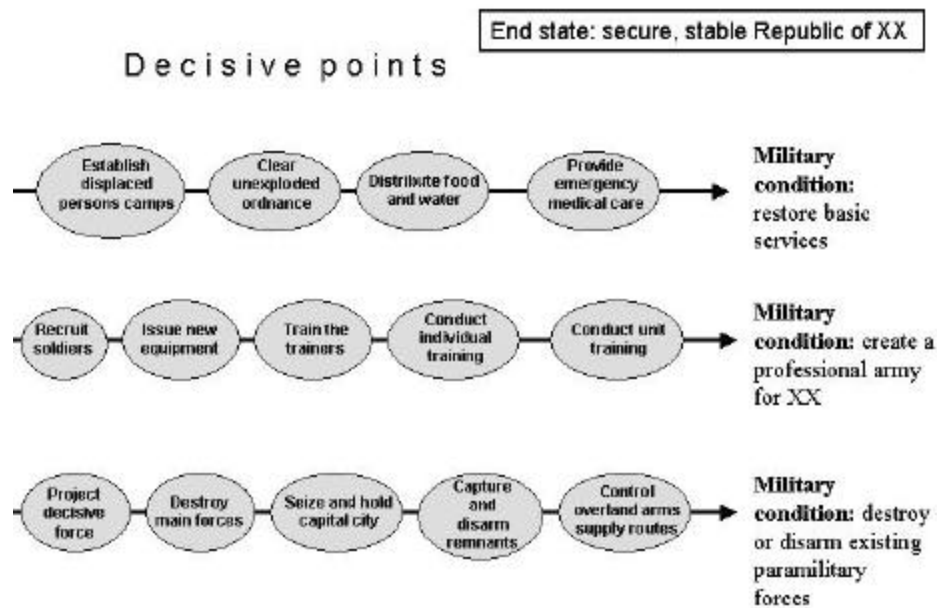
End state: secure, stable Republic of XX

Decisive points

Establish displaced persons camps

Clear unexploded ordnance

Distribute food and water

Provide emergency medical care

**Military condition:** restore basic services

Recruit soldiers

Issue new equipment

Train the trainers

Conduct individual training

Conduct unit training

**Military condition:** create a professional army for XX

Project decisive force

Destroy main forces

Seize and hold capital city

Capture and disarm remnants

Control overland arms supply routes

**Military condition:** destroy or disarm existing paramilitary forces